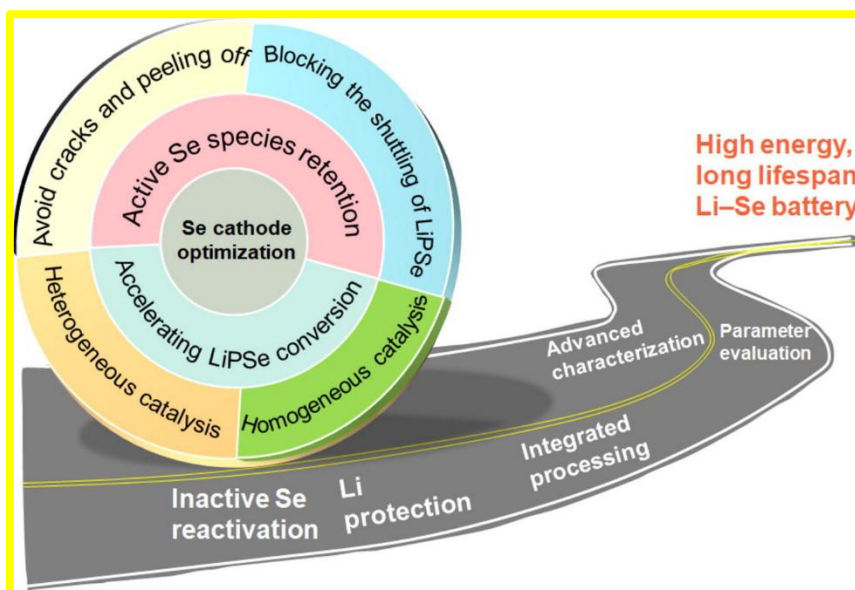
Avoid cracks and peeling off

Blocking the shuttling of LiPSe

Active Se species retention

Se cathode optimization

Accelerating LiPSe conversion

Heterogeneous catalysis

Homogeneous catalysis

High energy, long lifespan Li–Se battery

Advanced characterization

Parameter evaluation

Integrated processing

Li protection

Inactive Se reactivation